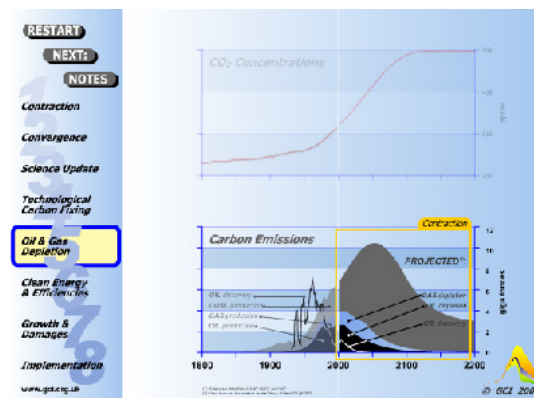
RESTART

NEXT:

NOTES

Contraction

Convergence

Science Update

Technological Carbon Fixing

Oil & Gas Depletion

Clean Energy & Efficiencies

Growth & Damages

Implementation

www.gci.org.uk

$CO_2$ Concentrations

500

400

300

250

ppmv

Carbon Emissions

Contraction

PROJECTED

OIL discovery

COAL production

GAS production

OIL production

GAS deplete

OIL deplete

OIL discovery

12

10

8

6

4

2

0

giga tonnes

1800

1900

2000

2100

2200

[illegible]

© GCI 200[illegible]